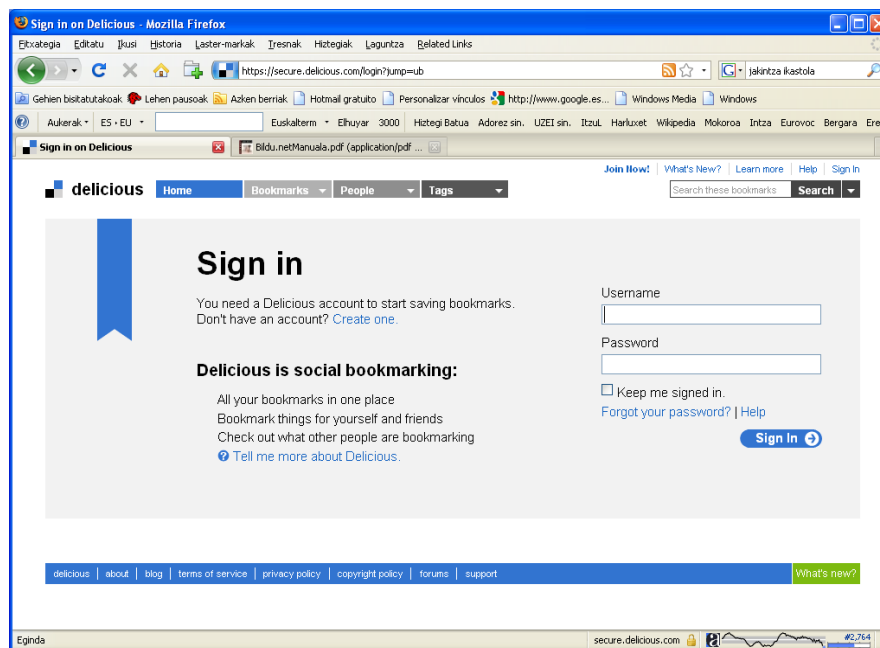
Sign in on Delicious - Mozilla Firefox

Fitxategia Editatu Ikusi Historia Laster-markak Tresnak Hiztegiak Laguntza Related Links

https://secure.delicious.com/login?jump=ub

jakintza ikastola

Gehien bisitatutakoak Lehen pausoak Azken berriak Hotmail gratuito Personalizar vínculos http://www.google.es... Windows Media Windows

Aukerak ES • EU Euskalterm Elhuyar 3000 Hiztegi Batua Adorez sin. UZEI sin. ItzuL Harluxet Wikipedia Mokoroa Intza Eurovoc Bergara Ere

Sign in on Delicious

Bildu.netManuala.pdf (application/pdf ...

Join Now! | What's New? | Learn more | Help | Sign In

delicious

Home Bookmarks People Tags

Search these bookmarks Search

Sign in

You need a Delicious account to start saving bookmarks. Don't have an account? Create one.

Delicious is social bookmarking:

All your bookmarks in one place
Bookmark things for yourself and friends
Check out what other people are bookmarking
Tell me more about Delicious.

Username

Password

Keep me signed in.
Forgot your password? | Help

Sign In

delicious | about | blog | terms of service | privacy policy | copyright policy | forums | support

What's new?

Eginda

secure.delicious.com

#2,764